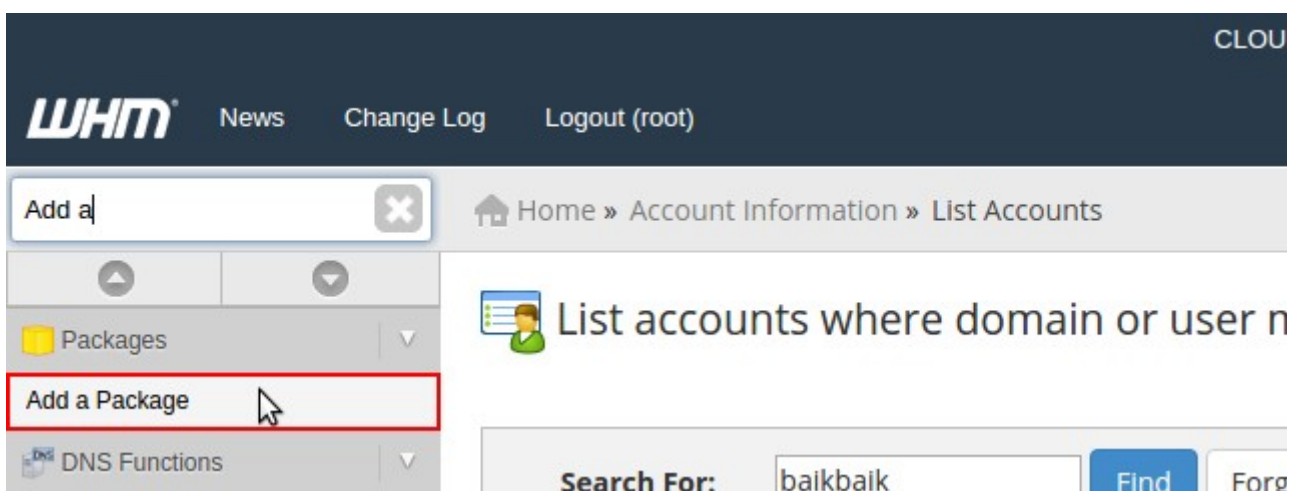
CLOU

WHM News Change Log Logout (root)

Add a

Home » Account Information » List Accounts

Packages

Add a Package

DNS Functions

List accounts where domain or user n

Search For: baikbaik Find Forg